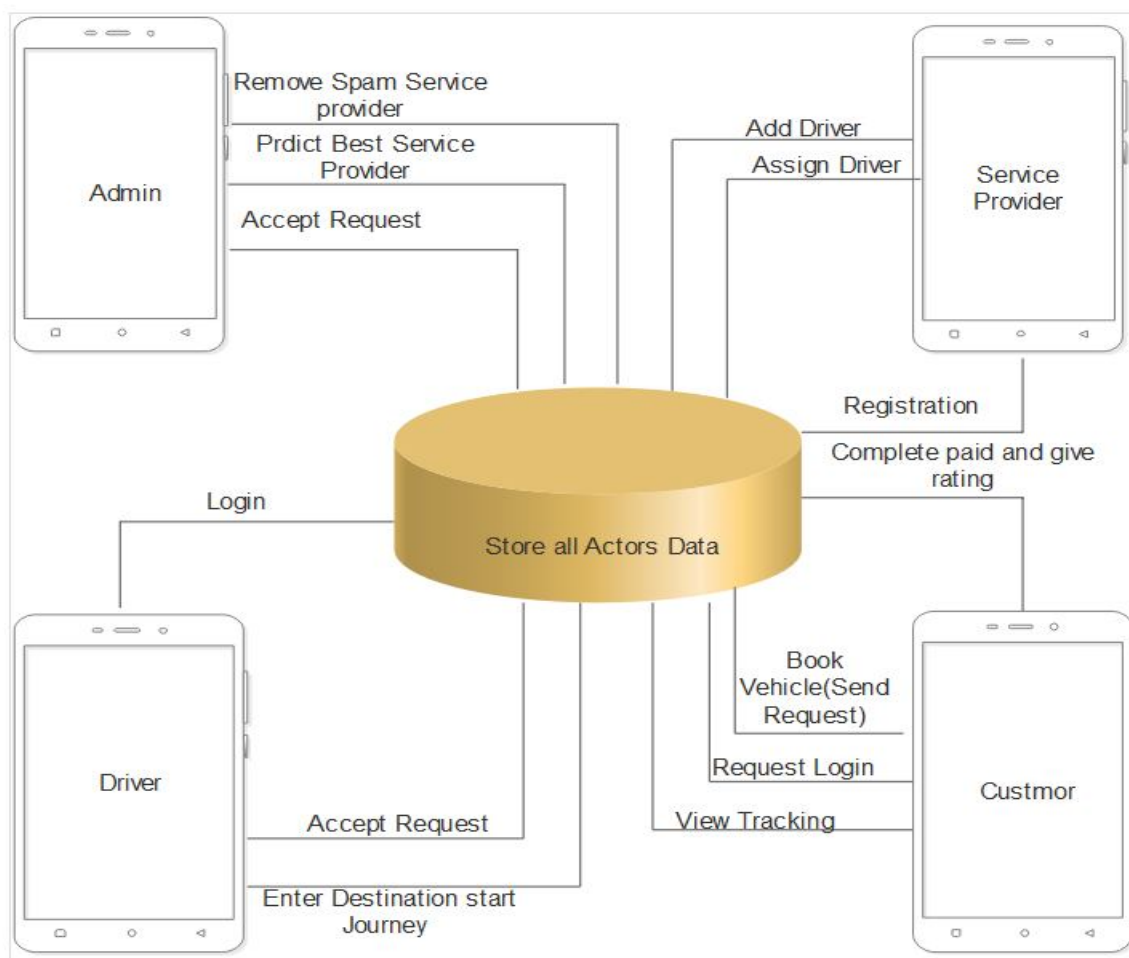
Remove Spam Service provider

Prdict Best Service Provider

Admin

Accept Request

Add Driver

Assign Driver

Service Provider

Registration

Complete paid and give rating

Login

Store all Actors Data

Book Vehicle(Send Request)

Request Login

Driver

Custmor

Accept Request

View Tracking

Enter Destination start Journey